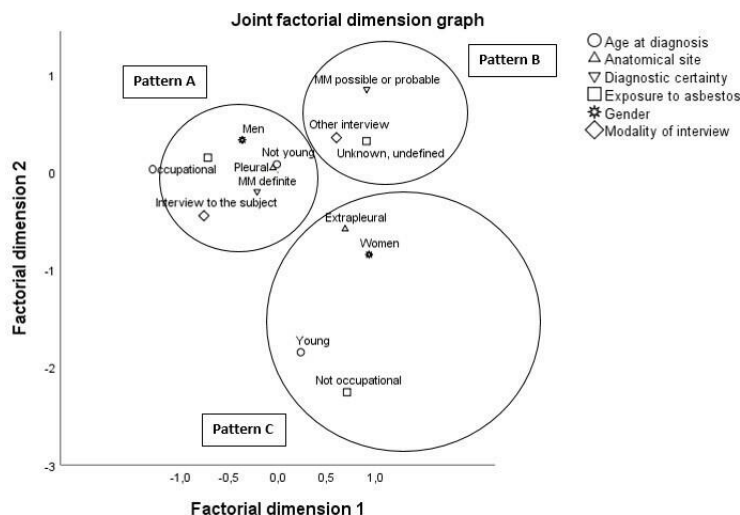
Joint factorial dimension graph

Age at diagnosis
Anatomical site
Diagnostic certainty
Exposure to asbestos
Gender
Modality of interview

Pattern A
Pattern B
Pattern C

MM possible or probable
Other interview
Unknown, undefined
Men
Not young
Occupational
Pleural
MM definite
Interview to the subject
Extrapleural
Women
Young
Not occupational

Factorial dimension 2
1
0
-1
-2
-3

-1,0 -0,5 0,0 0,5 1,0

Factorial dimension 1